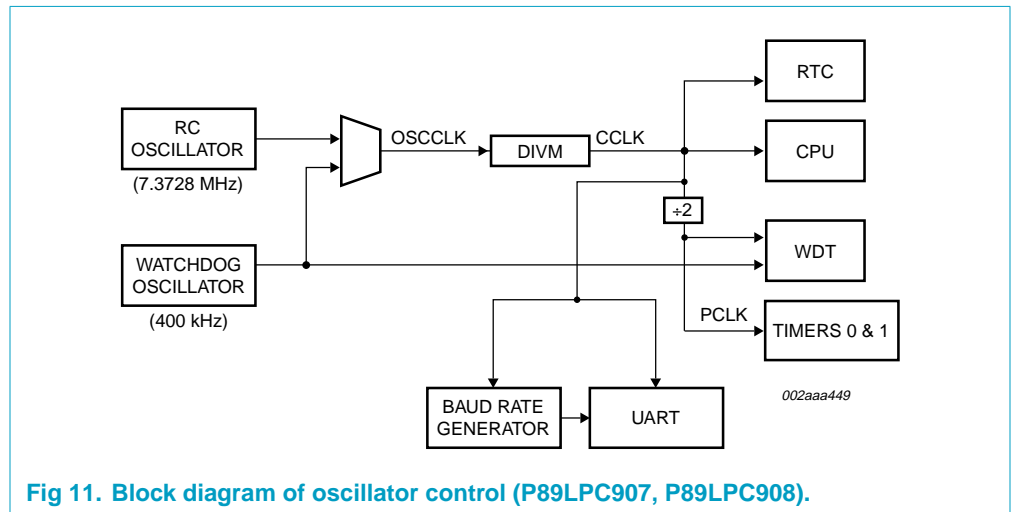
RC OSCILLATOR

(7.3728 MHz)

WATCHDOG OSCILLATOR

(400 kHz)

OSCCLK

DIVM

CCLK

RTC

CPU

÷2

WDT

PCLK

TIMERS 0 & 1

BAUD RATE GENERATOR

UART

002aaa449

Fig 11. Block diagram of oscillator control (P89LPC907, P89LPC908).